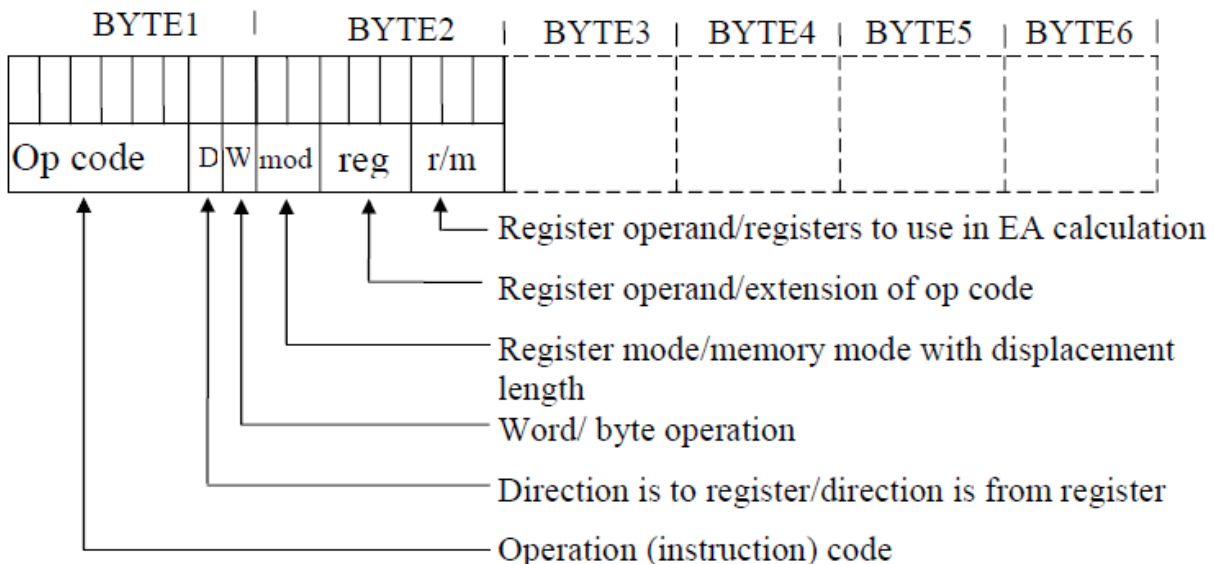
BYTE1 BYTE2 BYTE3 BYTE4 BYTE5 BYTE6

Op code D W mod reg r/m

Register operand/registers to use in EA calculation

Register operand/extension of op code

Register mode/memory mode with displacement length

Word/ byte operation

Direction is to register/direction is from register

Operation (instruction) code